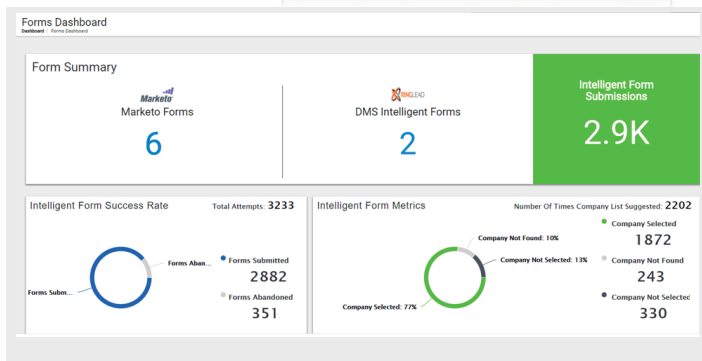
Forms Dashboard
Dashboard / Forms Dashboard

Form Summary

Marketo
Marketo Forms
6

RINGLEAD
DMS Intelligent Forms
2

Intelligent Form Submissions
2.9K

Intelligent Form Success Rate
Total Attempts: 3233

Forms Aban...
Forms Subm...

Forms Submitted
2882
Forms Abandoned
351

Intelligent Form Metrics
Number Of Times Company List Suggested: 2202

Company Not Found: 10%
Company Not Selected: 13%
Company Selected: 77%

Company Selected
1872
Company Not Found
243
Company Not Selected
330